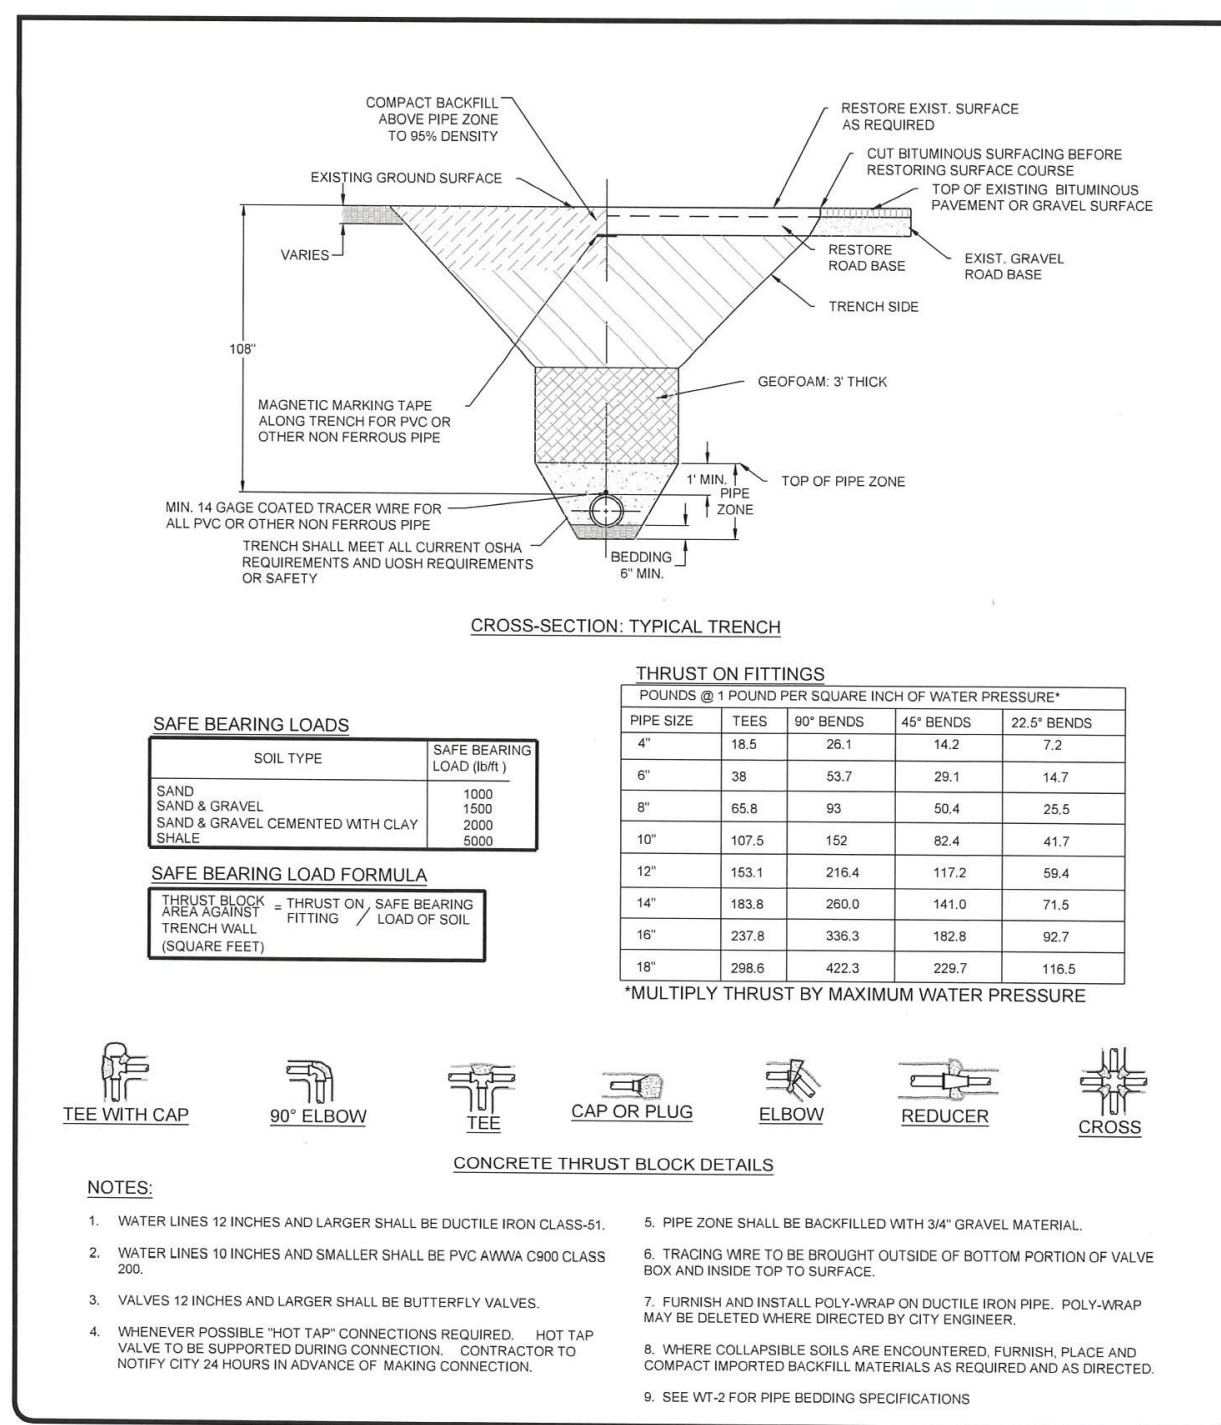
COMPACT BACKFILL ABOVE PIPE ZONE TO 95% DENSITY

RESTORE EXIST. SURFACE AS REQUIRED

CUT BITUMINOUS SURFACING BEFORE RESTORING SURFACE COURSE

TOP OF EXISTING BITUMINOUS PAVEMENT OR GRAVEL SURFACE

EXISTING GROUND SURFACE

VARIES

RESTORE ROAD BASE

EXIST. GRAVEL ROAD BASE

TRENCH SIDE

108"

GEOFOAM: 3' THICK

MAGNETIC MARKING TAPE ALONG TRENCH FOR PVC OR OTHER NON FERROUS PIPE

1' MIN.

TOP OF PIPE ZONE

PIPE ZONE

MIN. 14 GAGE COATED TRACER WIRE FOR ALL PVC OR OTHER NON FERROUS PIPE

TRENCH SHALL MEET ALL CURRENT OSHA REQUIREMENTS AND UOSH REQUIREMENTS OR SAFETY

BEDDING 6" MIN.

CROSS-SECTION: TYPICAL TRENCH

SAFE BEARING LOADS

| SOIL TYPE | SAFE BEARING LOAD (lb/ft) |
|---|---|
| SAND<br>SAND & GRAVEL<br>SAND & GRAVEL CEMENTED WITH CLAY<br>SHALE | 1000<br>1500<br>2000<br>5000 |

SAFE BEARING LOAD FORMULA

THRUST BLOCK AREA AGAINST TRENCH WALL (SQUARE FEET) = THRUST ON FITTING / SAFE BEARING LOAD OF SOIL

THRUST ON FITTINGS

POUNDS @ 1 POUND PER SQUARE INCH OF WATER PRESSURE*

| PIPE SIZE | TEES | 90° BENDS | 45° BENDS | 22.5° BENDS |
|---|---|---|---|---|
| 4" | 18.5 | 26.1 | 14.2 | 7.2 |
| 6" | 38 | 53.7 | 29.1 | 14.7 |
| 8" | 65.8 | 93 | 50.4 | 25.5 |
| 10" | 107.5 | 152 | 82.4 | 41.7 |
| 12" | 153.1 | 216.4 | 117.2 | 59.4 |
| 14" | 183.8 | 260.0 | 141.0 | 71.5 |
| 16" | 237.8 | 336.3 | 182.8 | 92.7 |
| 18" | 298.6 | 422.3 | 229.7 | 116.5 |

*MULTIPLY THRUST BY MAXIMUM WATER PRESSURE

TEE WITH CAP

90° ELBOW

TEE

CAP OR PLUG

ELBOW

REDUCER

CROSS

CONCRETE THRUST BLOCK DETAILS

NOTES:

1. WATER LINES 12 INCHES AND LARGER SHALL BE DUCTILE IRON CLASS-51.

2. WATER LINES 10 INCHES AND SMALLER SHALL BE PVC AWWA C900 CLASS 200.

3. VALVES 12 INCHES AND LARGER SHALL BE BUTTERFLY VALVES.

4. WHENEVER POSSIBLE "HOT TAP" CONNECTIONS REQUIRED. HOT TAP VALVE TO BE SUPPORTED DURING CONNECTION. CONTRACTOR TO NOTIFY CITY 24 HOURS IN ADVANCE OF MAKING CONNECTION.

5. PIPE ZONE SHALL BE BACKFILLED WITH 3/4" GRAVEL MATERIAL.

6. TRACING WIRE TO BE BROUGHT OUTSIDE OF BOTTOM PORTION OF VALVE BOX AND INSIDE TOP TO SURFACE.

7. FURNISH AND INSTALL POLY-WRAP ON DUCTILE IRON PIPE. POLY-WRAP MAY BE DELETED WHERE DIRECTED BY CITY ENGINEER.

8. WHERE COLLAPSIBLE SOILS ARE ENCOUNTERED, FURNISH, PLACE AND COMPACT IMPORTED BACKFILL MATERIALS AS REQUIRED AND AS DIRECTED.

9. SEE WT-2 FOR PIPE BEDDING SPECIFICATIONS